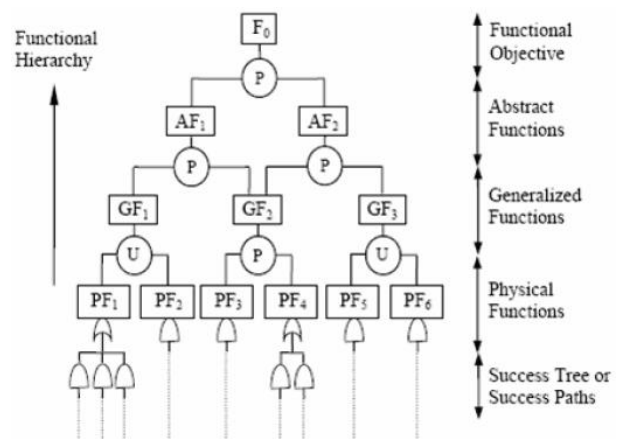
Functional Hierarchy

$F_0$

P

$AF_1$

$AF_2$

P

P

$GF_1$

$GF_2$

$GF_3$

U

P

U

$PF_1$

$PF_2$

$PF_3$

$PF_4$

$PF_5$

$PF_6$

Functional Objective

Abstract Functions

Generalized Functions

Physical Functions

Success Tree or Success Paths